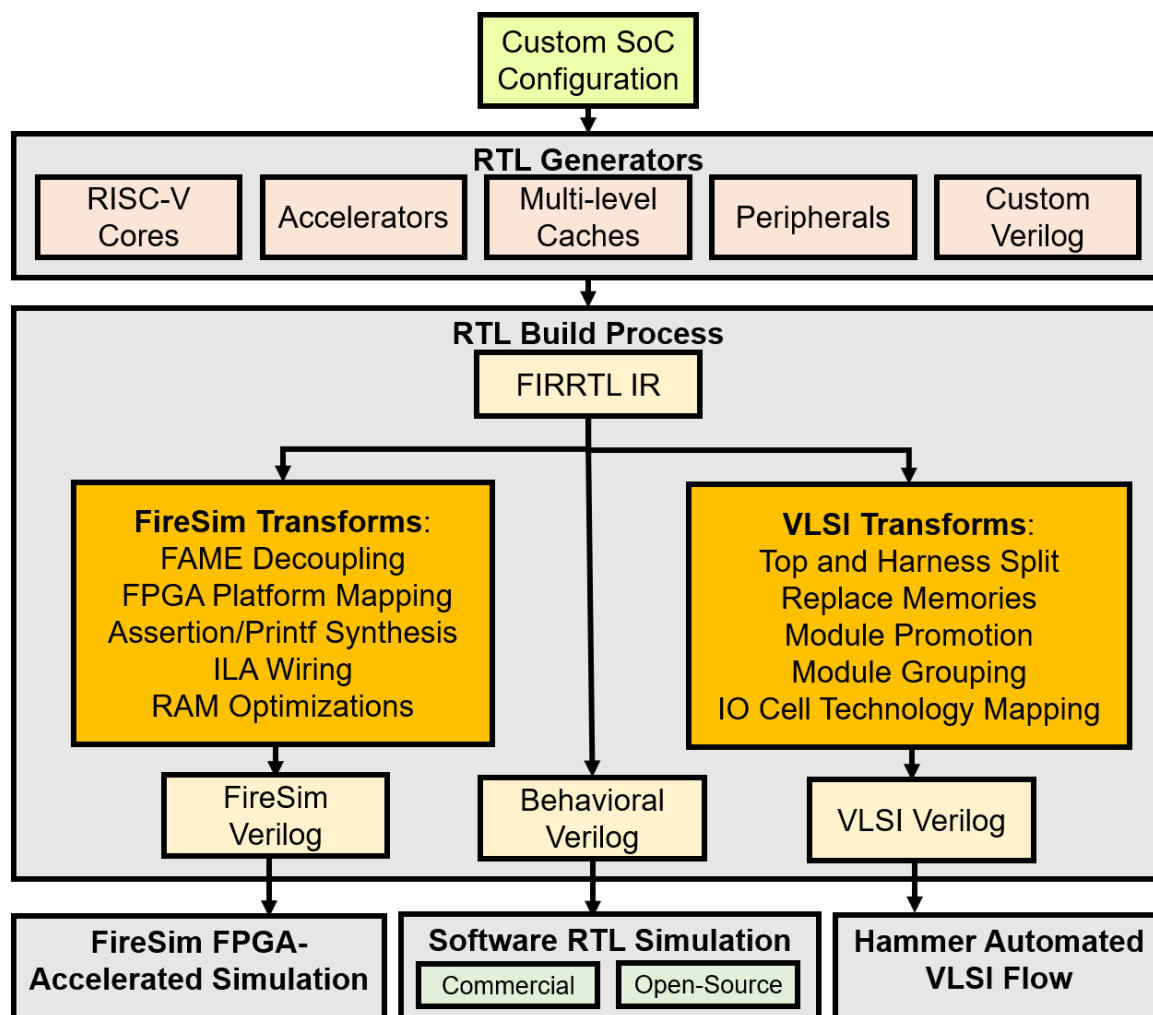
Custom SoC Configuration

RTL Generators

RISC-V Cores

Accelerators

Multi-level Caches

Peripherals

Custom Verilog

RTL Build Process

FIRRTL IR

FireSim Transforms:
FAME Decoupling
FPGA Platform Mapping
Assertion/Printf Synthesis
ILA Wiring
RAM Optimizations

VLSI Transforms:
Top and Harness Split
Replace Memories
Module Promotion
Module Grouping
IO Cell Technology Mapping

FireSim Verilog

Behavioral Verilog

VLSI Verilog

FireSim FPGA-Accelerated Simulation

Software RTL Simulation

Commercial

Open-Source

Hammer Automated VLSI Flow